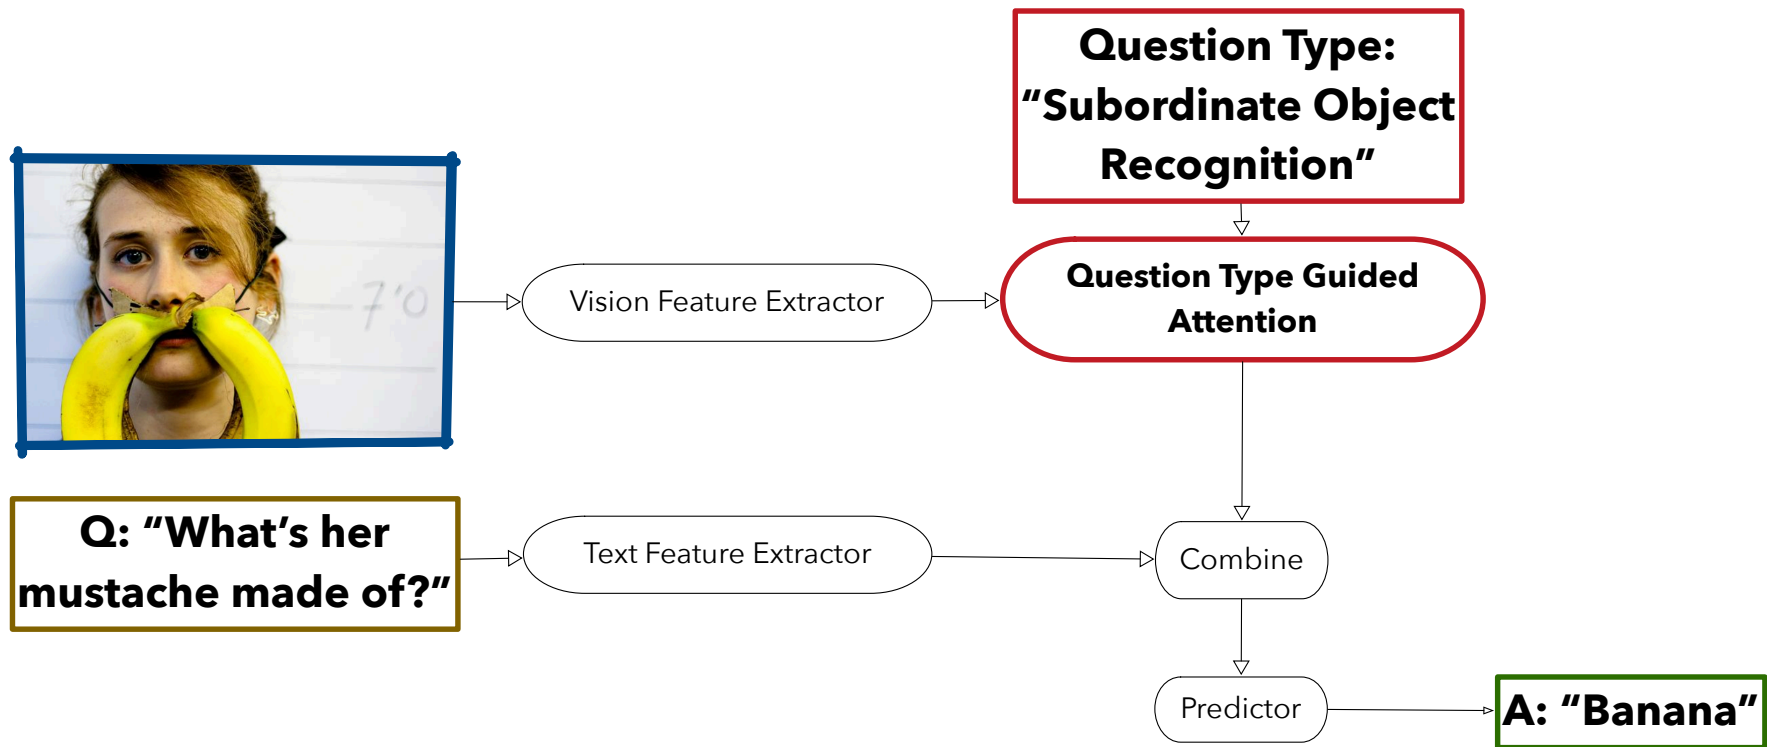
Question Type: “Subordinate Object Recognition”

7'0

Vision Feature Extractor

Question Type Guided Attention

Q: “What’s her mustache made of?”

Text Feature Extractor

Combine

Predictor

A: “Banana”